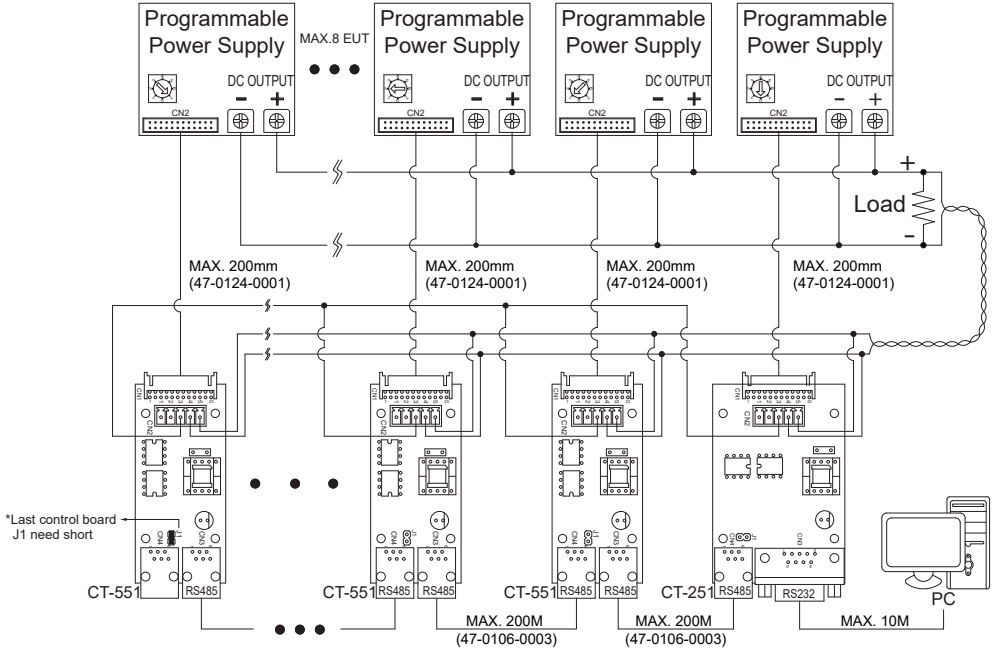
Programmable Power Supply

MAX.8 EUT

Programmable Power Supply

Programmable Power Supply

Programmable Power Supply

CN2

DC OUTPUT

−

+

CN2

DC OUTPUT

−

+

CN2

DC OUTPUT

−

+

CN2

DC OUTPUT

−

+

+

Load

−

MAX. 200mm (47-0124-0001)

MAX. 200mm (47-0124-0001)

MAX. 200mm (47-0124-0001)

MAX. 200mm (47-0124-0001)

CN1

CN2

CN1

CN2

CN1

CN2

CN1

CN2

*Last control board J1 need short

CN4

CN3

CN4

CN3

CN4

J1

CN4

J1

CT-551

RS485

CT-551

RS485

RS485

CT-551

RS485

RS485

CT-251

RS485

RS232

PC

MAX. 200M (47-0106-0003)

MAX. 200M (47-0106-0003)

MAX. 10M